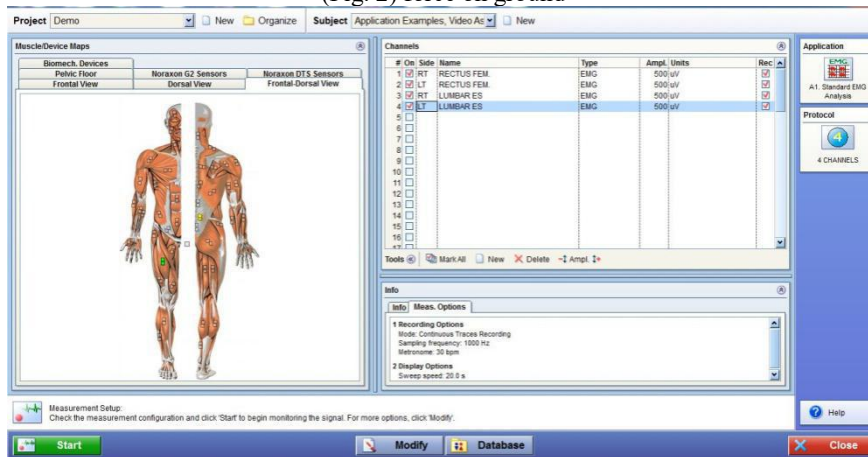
(Fig. 2) feet on ground

Project Demo New Organize Subject Application Examples, Video As New

Muscle/Device Maps

Biomech. Devices
Pelvic Floor
Noraxon G2 Sensors
Noraxon DTS Sensors
Frontal View
Dorsal View
Frontal-Dorsal View

Channels

| # | On | Side | Name | Type | Ampl. | Units | Rec |
|---|---|---|---|---|---|---|---|
| 1 | ☑ | RT | RECTUS FEM. | EMG | 500 | uV | ☑ |
| 2 | ☑ | LT | RECTUS FEM. | EMG | 500 | uV | ☑ |
| 3 | ☑ | RT | LUMBAR ES | EMG | 500 | uV | ☑ |
| 4 | ☑ | LT | LUMBAR ES | EMG | 500 | uV | ☑ |
| 5 | | | | | | | |
| 6 | | | | | | | |
| 7 | | | | | | | |
| 8 | | | | | | | |
| 9 | | | | | | | |
| 10 | | | | | | | |
| 11 | | | | | | | |
| 12 | | | | | | | |
| 13 | | | | | | | |
| 14 | | | | | | | |
| 15 | | | | | | | |
| 16 | | | | | | | |

Tools Mark All New Delete Ampl.

Info

Info Meas. Options

1 Recording Options
Mode: Continuous Traces Recording
Sampling frequency: 1000 Hz
Metronome: 30 bpm

2 Display Options
Sweep speed: 20.0 s

Application

EMG

A1. Standard EMG Analysis

Protocol

4

4 CHANNELS

Measurement Setup:
Check the measurement configuration and click 'Start' to begin monitoring the signal. For more options, click 'Modify'.

Help

Start

Modify

Database

Close